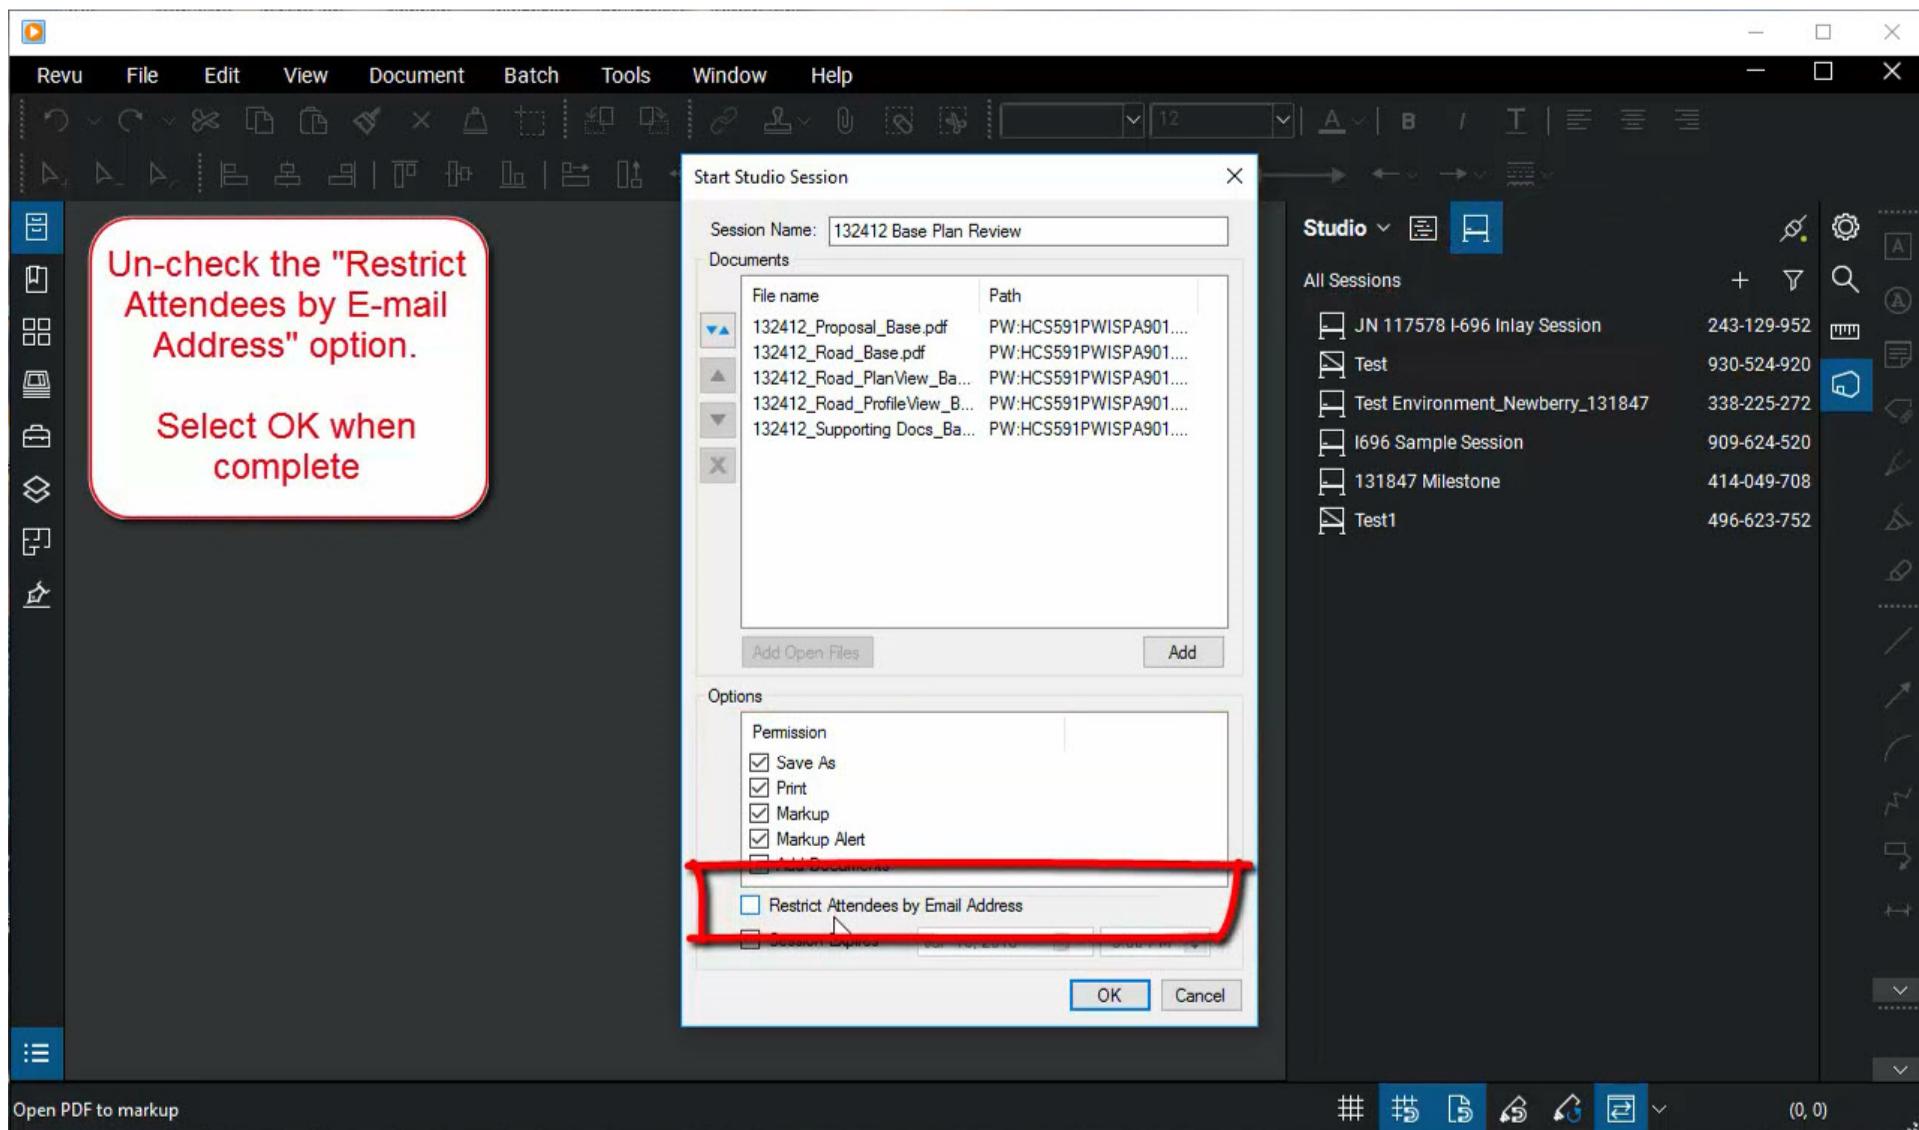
Revu File Edit View Document Batch Tools Window Help

12

Un-check the "Restrict Attendees by E-mail Address" option.

Select OK when complete

Start Studio Session

Session Name: 132412 Base Plan Review

Documents

| File name | Path |
|---|---|
| 132412_Proposal_Base.pdf | PW:HCS591PWISPA901.... |
| 132412_Road_Base.pdf | PW:HCS591PWISPA901.... |
| 132412_Road_PlanView_Ba... | PW:HCS591PWISPA901.... |
| 132412_Road_ProfileView_B... | PW:HCS591PWISPA901.... |
| 132412_Supporting Docs_Ba... | PW:HCS591PWISPA901.... |

Add Open Files Add

Options

Permission
Save As
Print
Markup
Markup Alert
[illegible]

Restrict Attendees by Email Address
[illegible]

OK Cancel

Studio

All Sessions

| JN 117578 I-696 Inlay Session | 243-129-952 |
|---|---|
| Test | 930-524-920 |
| Test Environment_Newberry_131847 | 338-225-272 |
| I696 Sample Session | 909-624-520 |
| 131847 Milestone | 414-049-708 |
| Test1 | 496-623-752 |

Open PDF to markup

(0, 0)